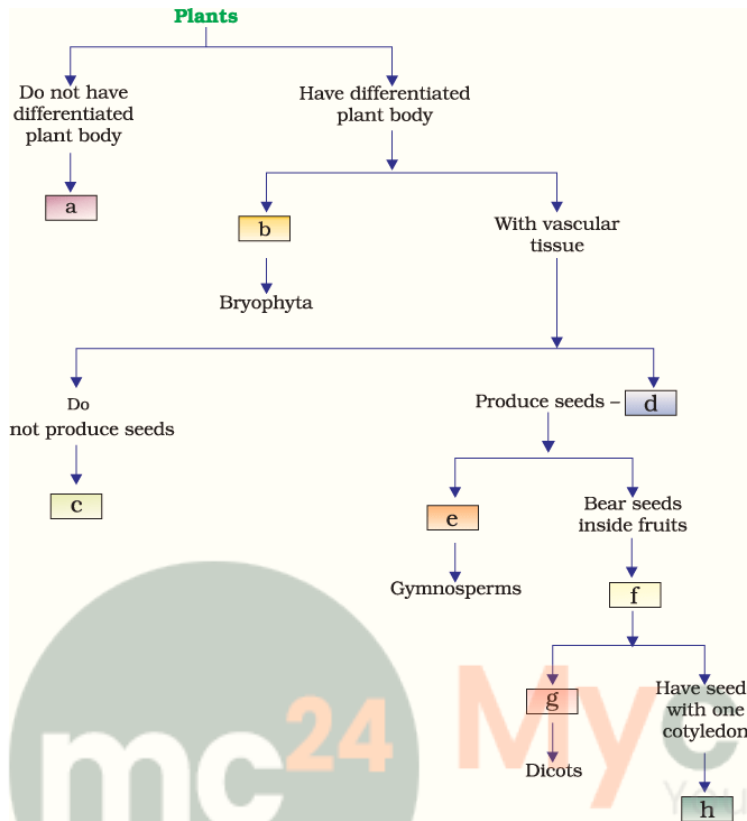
Plants

Do not have differentiated plant body

a

Have differentiated plant body

b

Bryophyta

With vascular tissue

Do not produce seeds

c

Produce seeds – d

e

Gymnosperms

Bear seeds inside fruits

f

g

Dicots

Have seed with one cotyledon

h

mc24 My